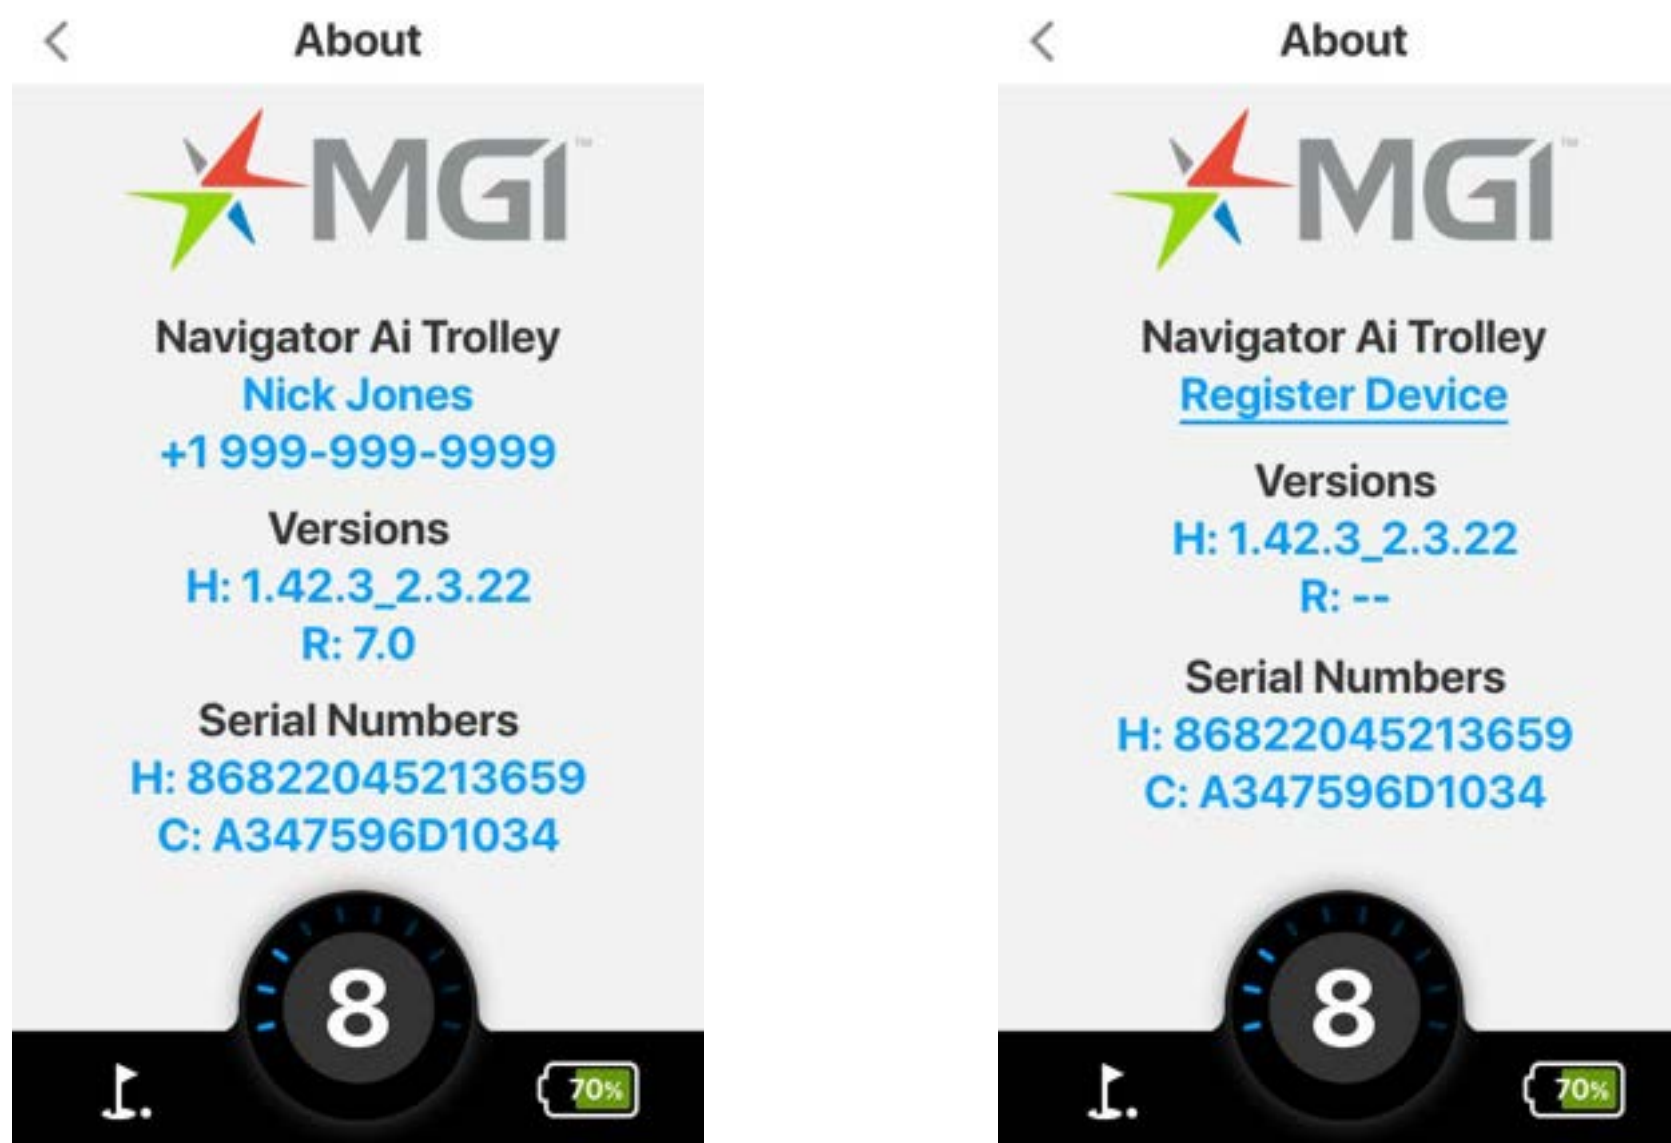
<
About

MGI

Navigator Ai Trolley
Nick Jones
+1 999-999-9999

Versions
H: 1.42.3_2.3.22
R: 7.0

Serial Numbers
H: 86822045213659
C: A347596D1034

8

70%

<
About

MGI

Navigator Ai Trolley
Register Device

Versions
H: 1.42.3_2.3.22
R: --

Serial Numbers
H: 86822045213659
C: A347596D1034

8

70%